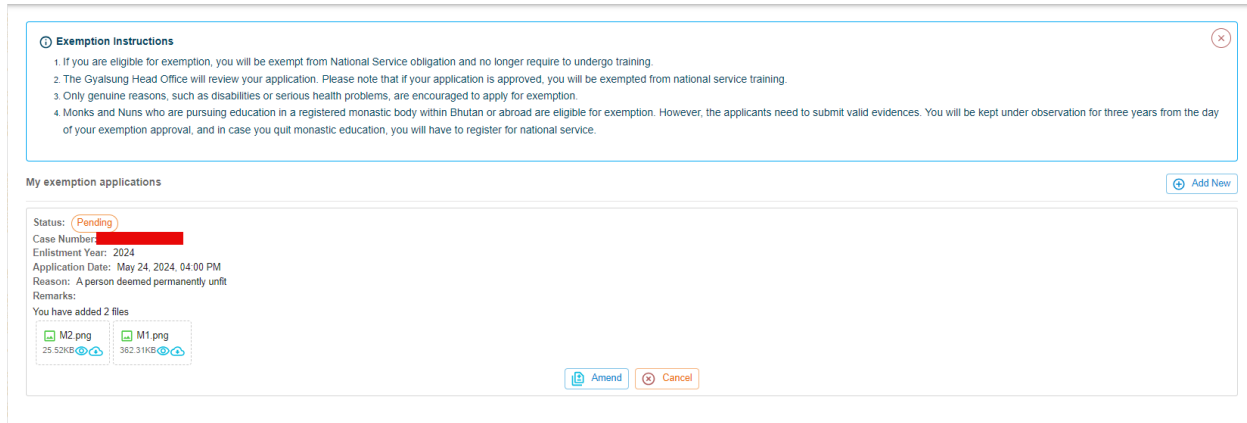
Exemption Instructions

1. If you are eligible for exemption, you will be exempt from National Service obligation and no longer require to undergo training.
2. The Gyalsung Head Office will review your application. Please note that if your application is approved, you will be exempted from national service training.
3. Only genuine reasons, such as disabilities or serious health problems, are encouraged to apply for exemption.
4. Monks and Nuns who are pursuing education in a registered monastic body within Bhutan or abroad are eligible for exemption. However, the applicants need to submit valid evidences. You will be kept under observation for three years from the day of your exemption approval, and in case you quit monastic education, you will have to register for national service.

My exemption applications

Add New

Status: Pending
Case Number:
Enlistment Year: 2024
Application Date: May 24, 2024, 04:00 PM
Reason: A person deemed permanently unfit
Remarks:
You have added 2 files

M2.png
25.52KB

M1.png
362.31KB

Amend Cancel